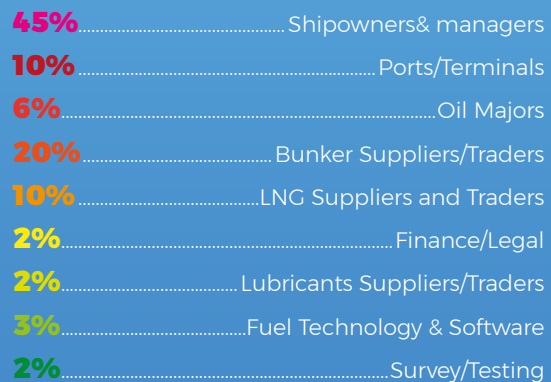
45%........................................Shipowners& managers
10%........................................Ports/Terminals
6%........................................Oil Majors
20%........................................Bunker Suppliers/Traders
10%........................................LNG Suppliers and Traders
2%........................................Finance/Legal
2%........................................Lubricants Suppliers/Traders
3%........................................Fuel Technology & Software
2%........................................Survey/Testing